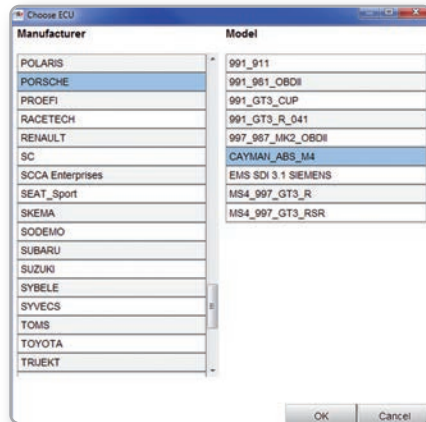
Choose ECU

Manufacturer

POLARIS
PORSCHE
PROEFI
RACETECH
RENAULT
SC
SCCA Enterprises
SEAT_Sport
SKEMA
SODEMO
SUBARU
SUZUKI
SYBELE
SYVECS
TOMS
TOYOTA
TRIJEKT

Model

991_911
991_981_OBDII
991_GT3_CUP
991_GT3_R_041
997_987_MK2_OBDII
CAYMAN_ABS_M4
EMS SDI 3.1 SIEMENS
MS4_997_GT3_R
MS4_997_GT3_RSR

OK
Cancel